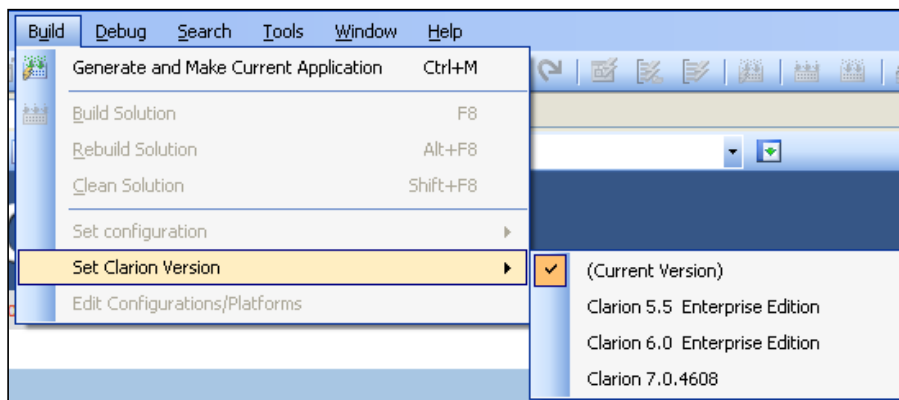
Build Debug Search Tools Window Help

Generate and Make Current Application Ctrl+M

Build Solution F8

Rebuild Solution Alt+F8

Clean Solution Shift+F8

Set configuration

Set Clarion Version

Edit Configurations/Platforms

(Current Version)

Clarion 5.5 Enterprise Edition

Clarion 6.0 Enterprise Edition

Clarion 7.0.4608